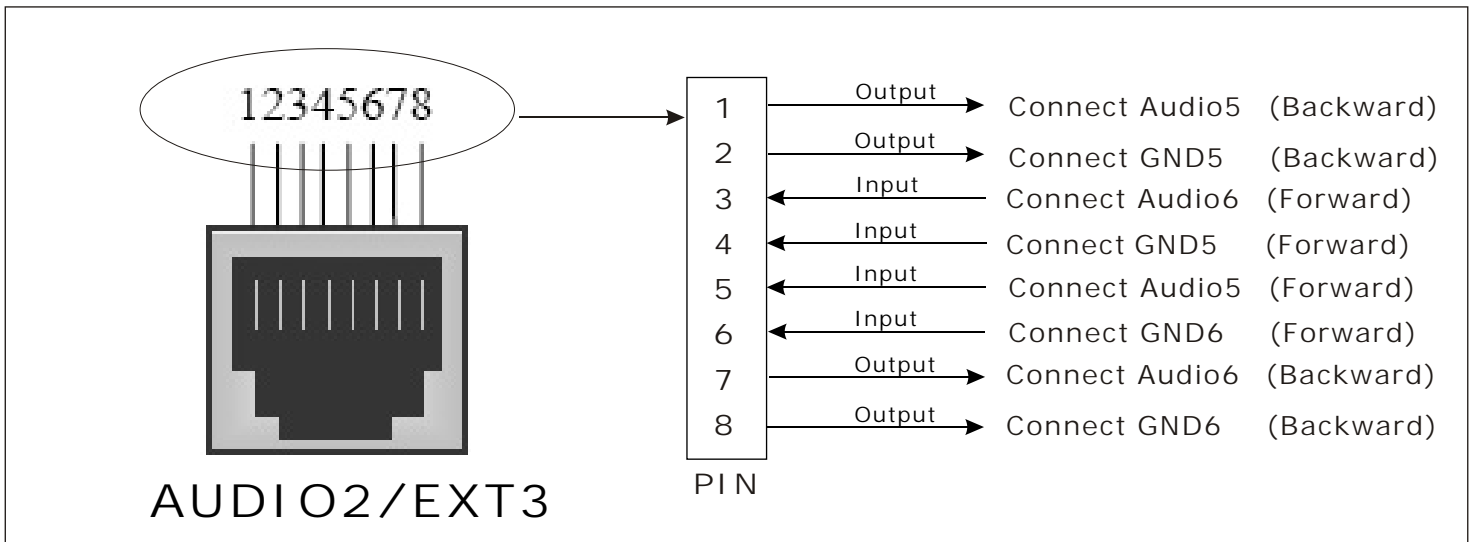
12345678

AUDIO2/EXT3

PIN

1 Output Connect Audio5 (Backward)
2 Output Connect GND5 (Backward)
3 Input Connect Audio6 (Forward)
4 Input Connect GND5 (Forward)
5 Input Connect Audio5 (Forward)
6 Input Connect GND6 (Forward)
7 Output Connect Audio6 (Backward)
8 Output Connect GND6 (Backward)